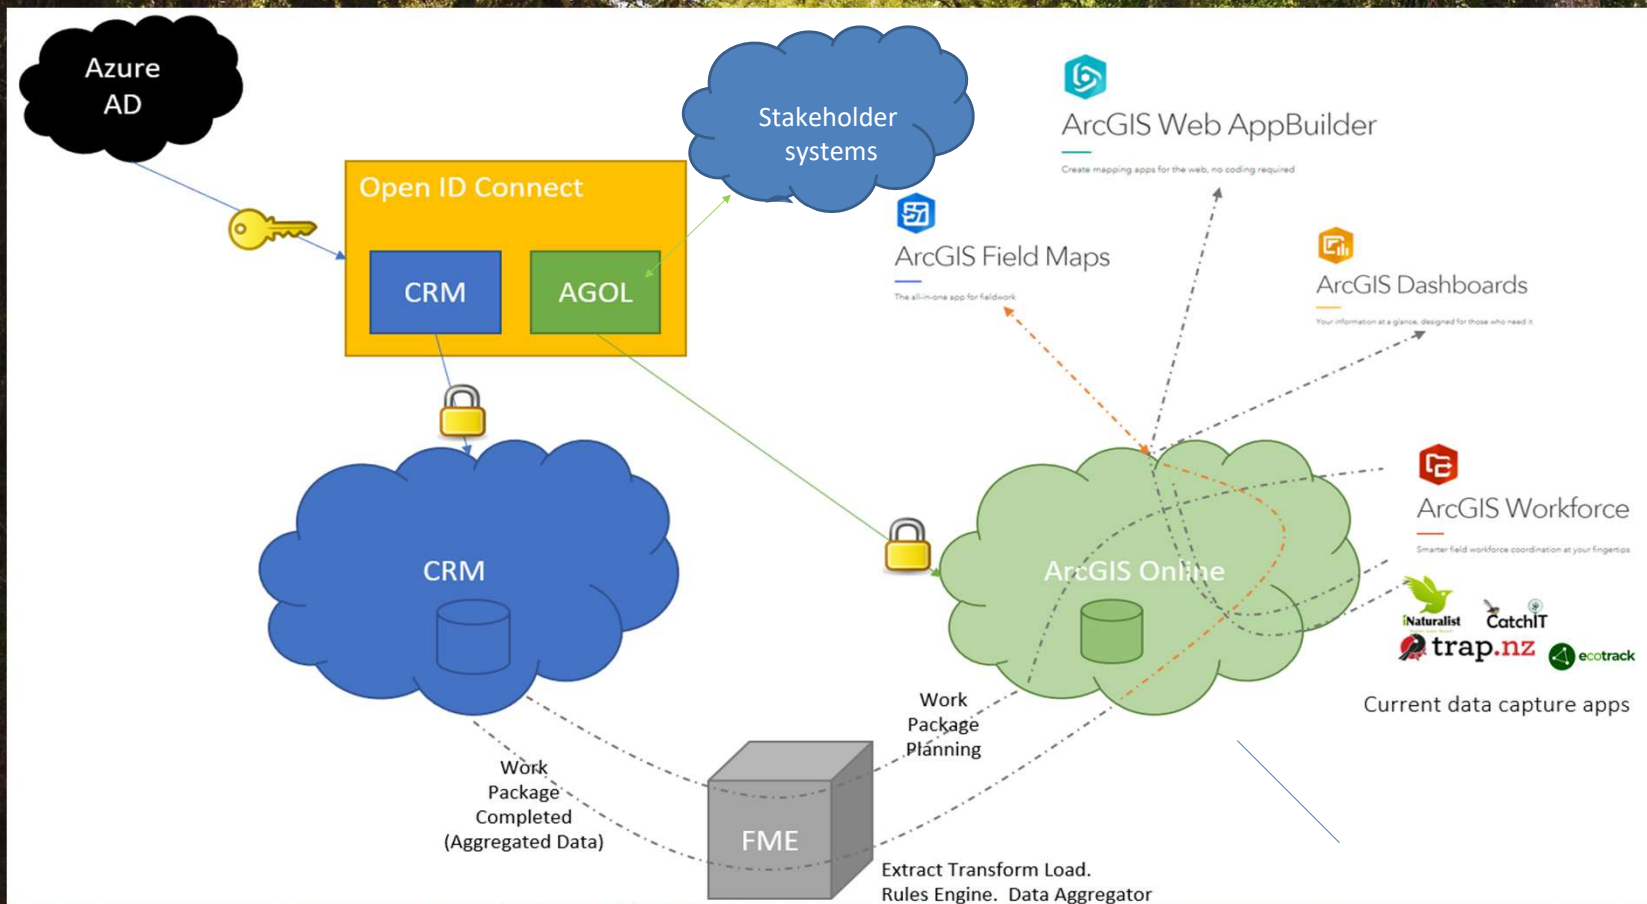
Azure AD

Open ID Connect

CRM

AGOL

Stakeholder systems

ArcGIS Web AppBuilder

Create mapping apps for the web, no coding required

ArcGIS Field Maps

The all-in-one app for fieldwork

ArcGIS Dashboards

Your information at a glance, designed for those who need it

ArcGIS Workforce

Smarter field workforce coordination at your fingertips

iNaturalist

CatchIT

trap.nz

ecotrack

Current data capture apps

CRM

ArcGIS Online

Work Package Planning

Work Package Completed (Aggregated Data)

FME

Extract Transform Load. Rules Engine. Data Aggregator